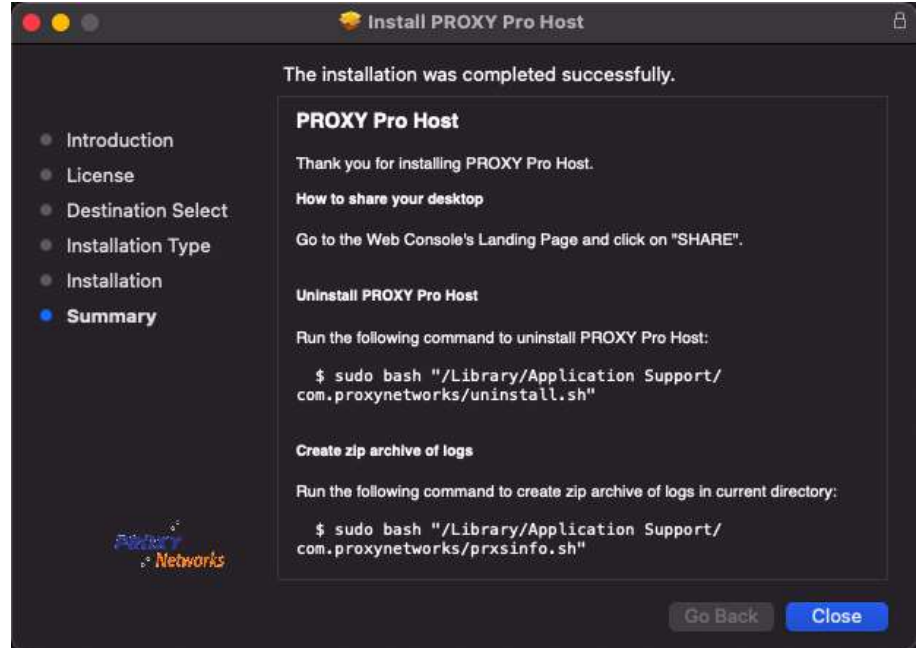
Install PROXY Pro Host

The installation was completed successfully.

Introduction
License
Destination Select
Installation Type
Installation
Summary

PROXY Pro Host

Thank you for installing PROXY Pro Host.

How to share your desktop

Go to the Web Console's Landing Page and click on "SHARE".

Uninstall PROXY Pro Host

Run the following command to uninstall PROXY Pro Host:

$ sudo bash "/Library/Application Support/com.proxynetworks/uninstall.sh"

Create zip archive of logs

Run the following command to create zip archive of logs in current directory:

$ sudo bash "/Library/Application Support/com.proxynetworks/prxsinfo.sh"

PROXY Networks

Go Back
Close